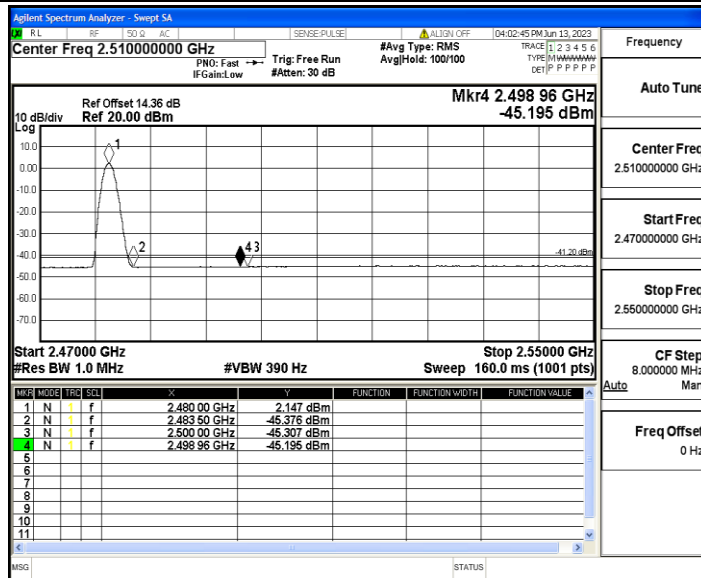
Agilent Spectrum Analyzer - Swept SA

RL RF 50 Ω AC SENSE:PULSE ALIGN OFF 04:02:45 PM Jun 13, 2023

Center Freq 2.510000000 GHz
PNO: Fast
IFGain:Low
Trig: Free Run
#Atten: 30 dB
#Avg Type: RMS
Avg|Hold: 100/100
TRACE 1 2 3 4 5 6
TYPE M W W W W W
DET P P P P P P

Frequency

Ref Offset 14.36 dB
10 dB/div Ref 20.00 dBm
Log
Mkr4 2.498 96 GHz
-45.195 dBm

10.0
0.00
-10.0
-20.0
-30.0
-40.0
-50.0
-60.0
-70.0

1
2
4 3
-41.20 dBm

Start 2.47000 GHz
#Res BW 1.0 MHz
#VBW 390 Hz
Stop 2.55000 GHz
Sweep 160.0 ms (1001 pts)

Auto Tune

Center Freq
2.510000000 GHz

Start Freq
2.470000000 GHz

Stop Freq
2.550000000 GHz

CF Step
8.000000 MHz
Auto Man

Freq Offset
0 Hz

| MKR | MODE | TRC | SCL | X | Y | FUNCTION | FUNCTION WIDTH | FUNCTION VALUE |
|---|---|---|---|---|---|---|---|---|
| 1 | N | 1 | f | 2.480 00 GHz | 2.147 dBm | | | |
| 2 | N | 1 | f | 2.483 50 GHz | -45.376 dBm | | | |
| 3 | N | 1 | f | 2.500 00 GHz | -45.307 dBm | | | |
| 4 | N | 1 | f | 2.498 96 GHz | -45.195 dBm | | | |
| 5 | | | | | | | | |
| 6 | | | | | | | | |
| 7 | | | | | | | | |
| 8 | | | | | | | | |
| 9 | | | | | | | | |
| 10 | | | | | | | | |
| 11 | | | | | | | | |

MSG STATUS